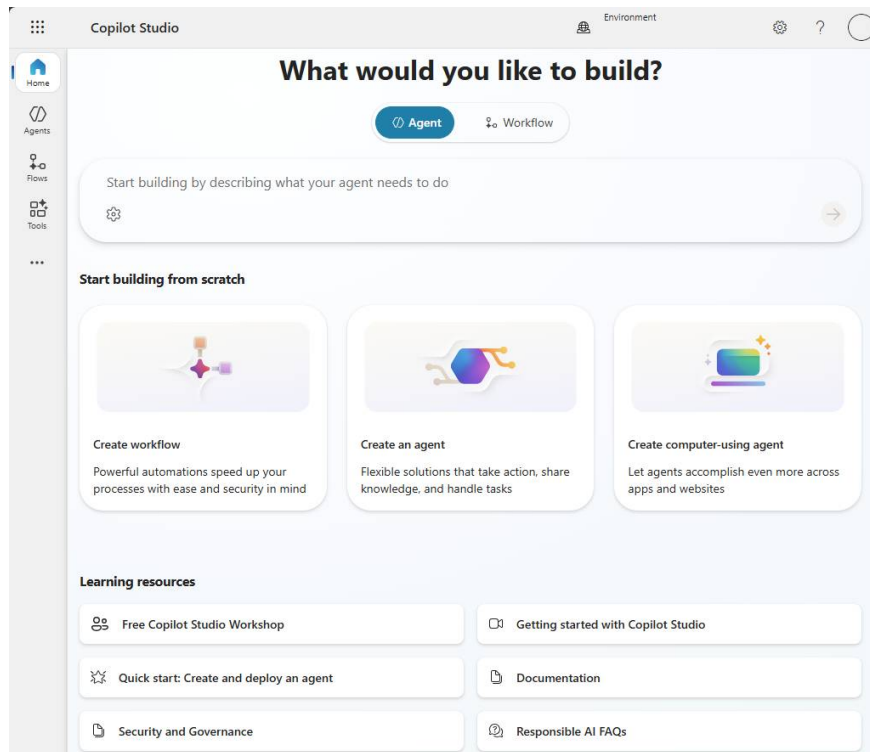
Copilot Studio

Environment

Home

Agents

Flows

Tools

...

What would you like to build?

Agent

Workflow

Start building by describing what your agent needs to do

Start building from scratch

Create workflow

Powerful automations speed up your processes with ease and security in mind

Create an agent

Flexible solutions that take action, share knowledge, and handle tasks

Create computer-using agent

Let agents accomplish even more across apps and websites

Learning resources

Free Copilot Studio Workshop

Getting started with Copilot Studio

Quick start: Create and deploy an agent

Documentation

Security and Governance

Responsible AI FAQs